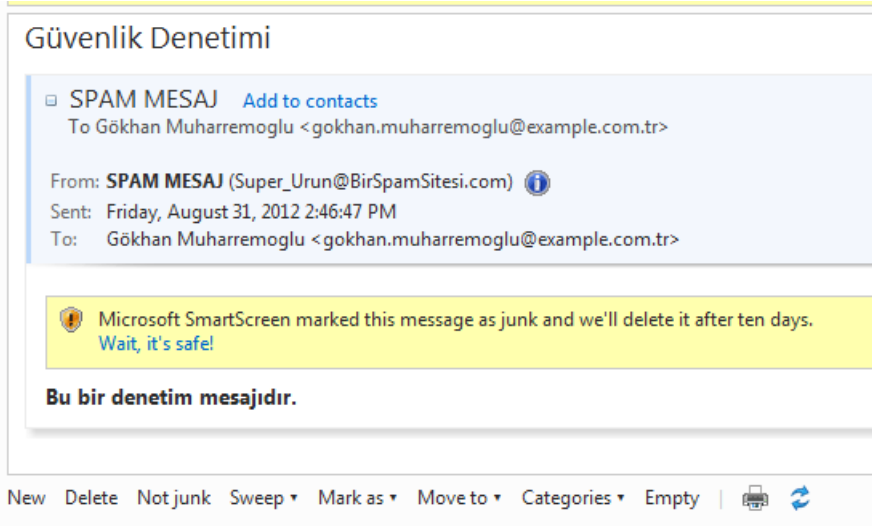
Güvenlik Denetimi

SPAM MESAJ Add to contacts
To Gökhan Muharremoglu <gokhan.muharremoglu@example.com.tr>

From: SPAM MESAJ (Super_Urun@BirSpamSitesi.com)
Sent: Friday, August 31, 2012 2:46:47 PM
To: Gökhan Muharremoglu <gokhan.muharremoglu@example.com.tr>

Microsoft SmartScreen marked this message as junk and we'll delete it after ten days.
Wait, it's safe!

Bu bir denetim mesajıdır.

New Delete Not junk Sweep ▾ Mark as ▾ Move to ▾ Categories ▾ Empty